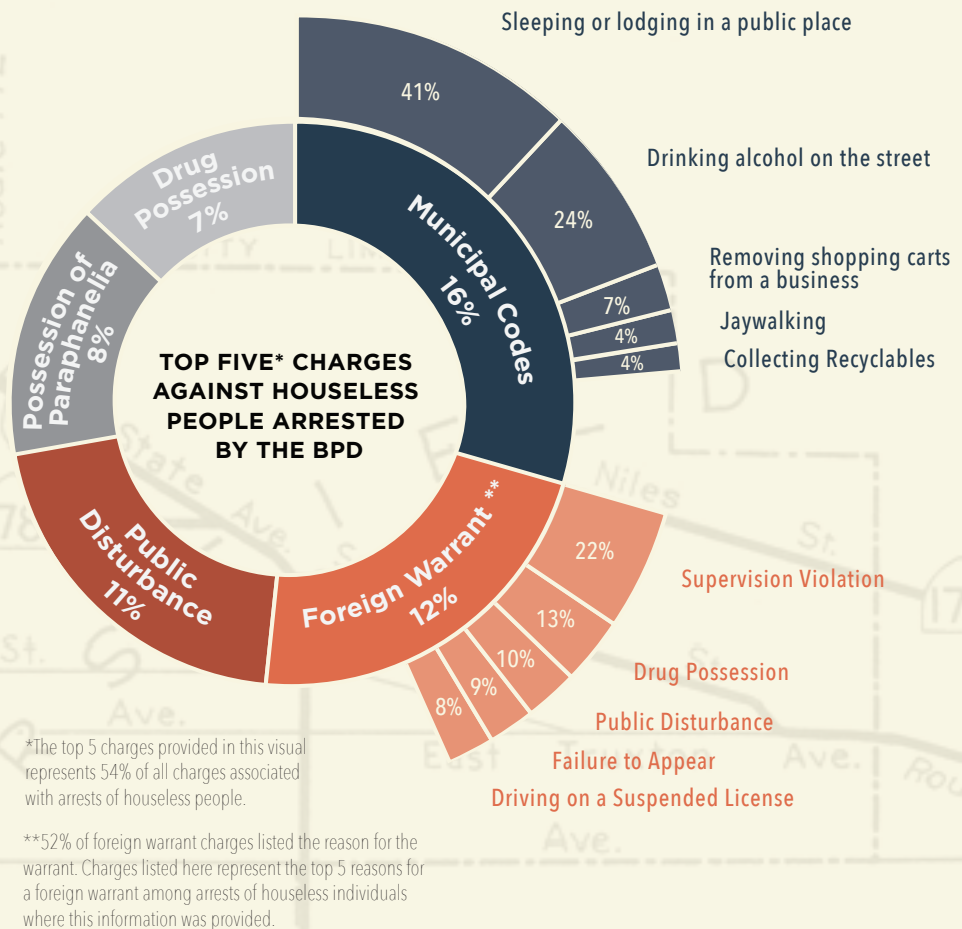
Sleeping or lodging in a public place

41%

Drinking alcohol on the street

24%

Removing shopping carts from a business

7%

Jaywalking

4%

Collecting Recyclables

4%

Drug Possession 7%

Municipal Codes 16%

Possession of Paraphanelia 8%

TOP FIVE* CHARGES AGAINST HOUSELESS PEOPLE ARRESTED BY THE BPD

Public Disturbance 11%

Foreign Warrant** 12%

22%

Supervision Violation

13%

Drug Possession

10%

Public Disturbance

9%

Failure to Appear

8%

Driving on a Suspended License

*The top 5 charges provided in this visual represents 54% of all charges associated with arrests of houseless people.

**52% of foreign warrant charges listed the reason for the warrant. Charges listed here represent the top 5 reasons for a foreign warrant among arrests of houseless individuals where this information was provided.